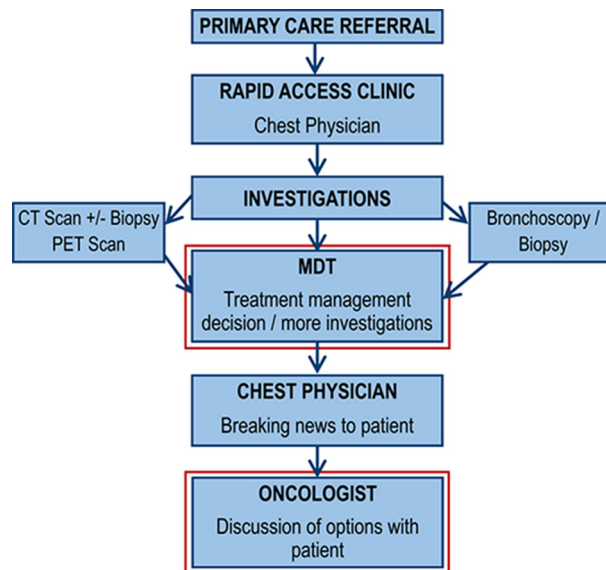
PRIMARY CARE REFERRAL

RAPID ACCESS CLINIC
Chest Physician

INVESTIGATIONS

CT Scan +/- Biopsy
PET Scan

Bronchoscopy / Biopsy

MDT
Treatment management decision / more investigations

CHEST PHYSICIAN
Breaking news to patient

ONCOLOGIST
Discussion of options with patient